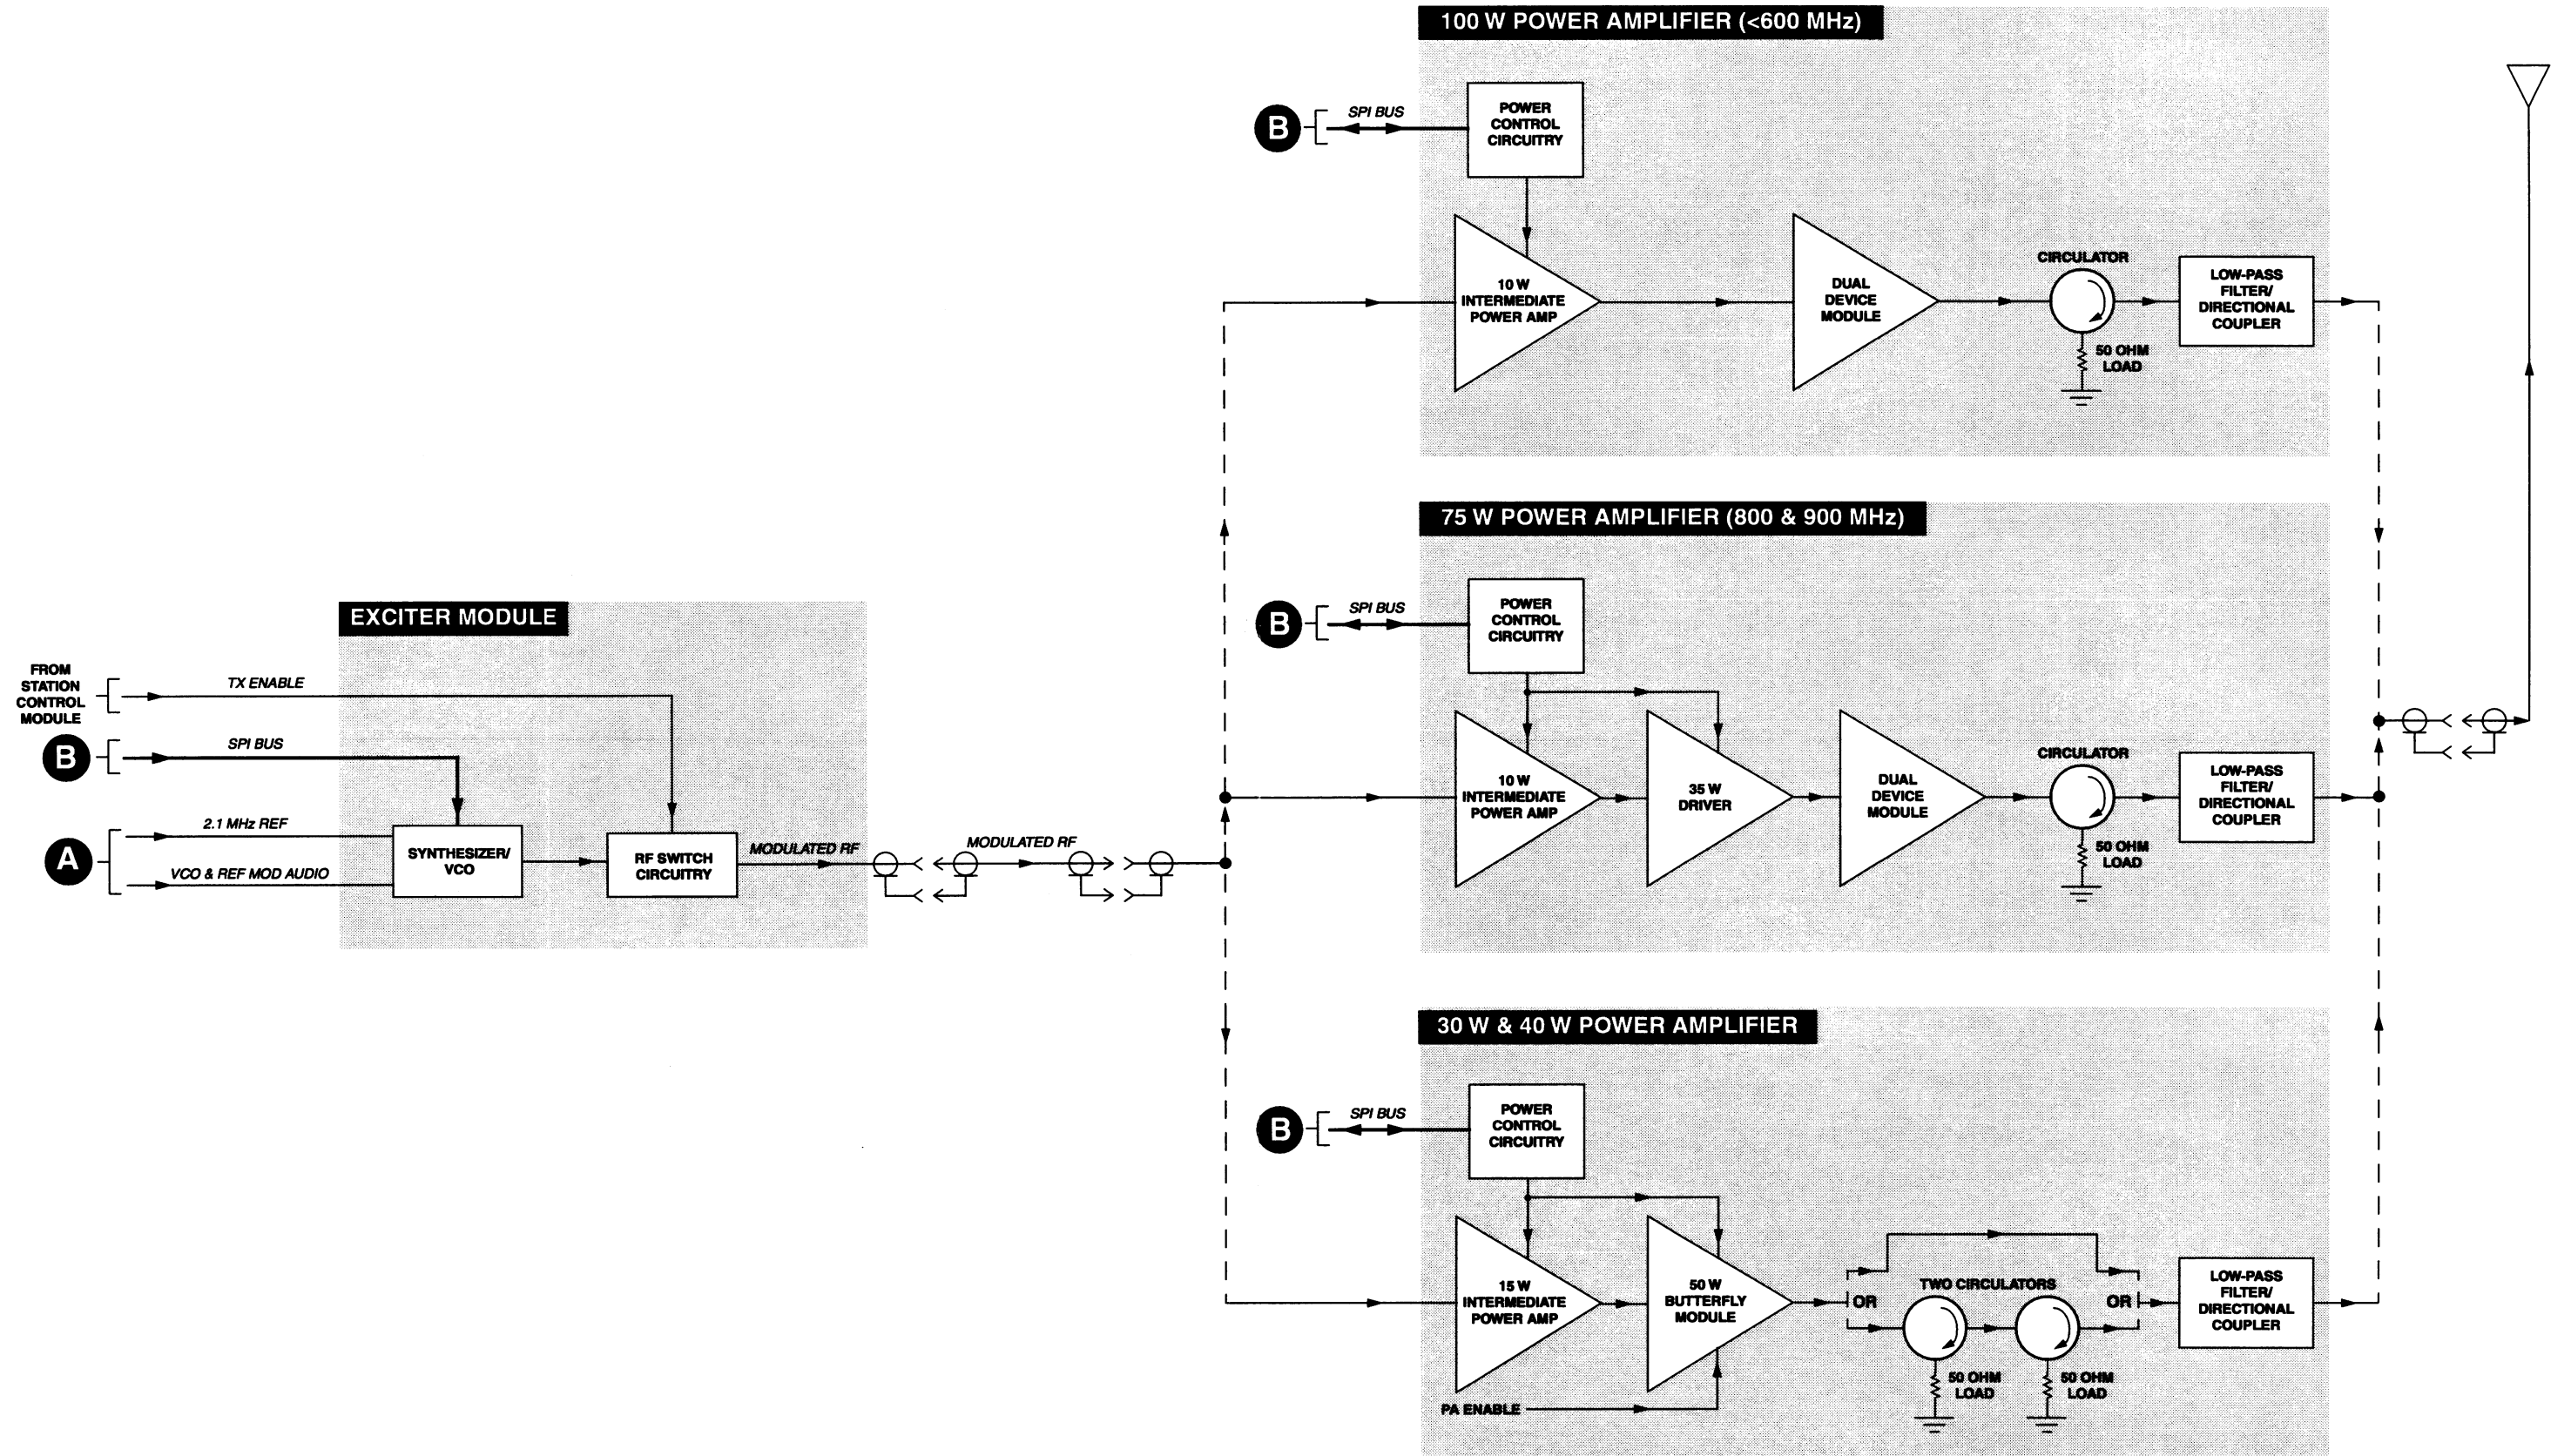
100 W POWER AMPLIFIER (<600 MHz)

B
SPI BUS
POWER CONTROL CIRCUITRY
10 W INTERMEDIATE POWER AMP
DUAL DEVICE MODULE
CIRCULATOR
50 OHM LOAD
LOW-PASS FILTER/ DIRECTIONAL COUPLER

75 W POWER AMPLIFIER (800 & 900 MHz)

B
SPI BUS
POWER CONTROL CIRCUITRY
10 W INTERMEDIATE POWER AMP
35 W DRIVER
DUAL DEVICE MODULE
CIRCULATOR
50 OHM LOAD
LOW-PASS FILTER/ DIRECTIONAL COUPLER

EXCITER MODULE

FROM STATION CONTROL MODULE
TX ENABLE
B
SPI BUS
2.1 MHz REF
A
VCO & REF MOD AUDIO
SYNTHESIZER/ VCO
RF SWITCH CIRCUITRY
MODULATED RF
MODULATED RF

30 W & 40 W POWER AMPLIFIER

B
SPI BUS
POWER CONTROL CIRCUITRY
15 W INTERMEDIATE POWER AMP
50 W BUTTERFLY MODULE
PA ENABLE
OR
TWO CIRCULATORS
OR
50 OHM LOAD
50 OHM LOAD
LOW-PASS FILTER/ DIRECTIONAL COUPLER